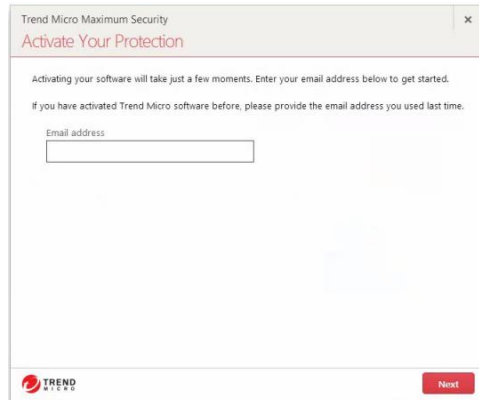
Trend Micro Maximum Security

×

Activate Your Protection

Activating your software will take just a few moments. Enter your email address below to get started.

If you have activated Trend Micro software before, please provide the email address you used last time.

Email address

TREND MICRO

Next